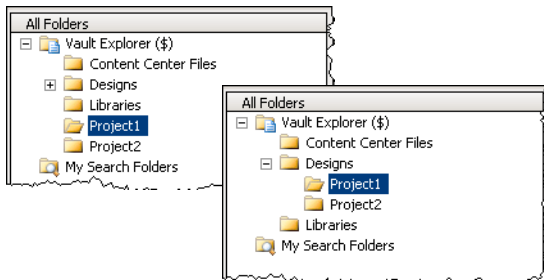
All Folders
Vault Explorer ($)
Content Center Files
Designs
Libraries
Project1
Project2
My Search Folders

All Folders
Vault Explorer ($)
Content Center Files
Designs
Project1
Project2
Libraries
My Search Folders